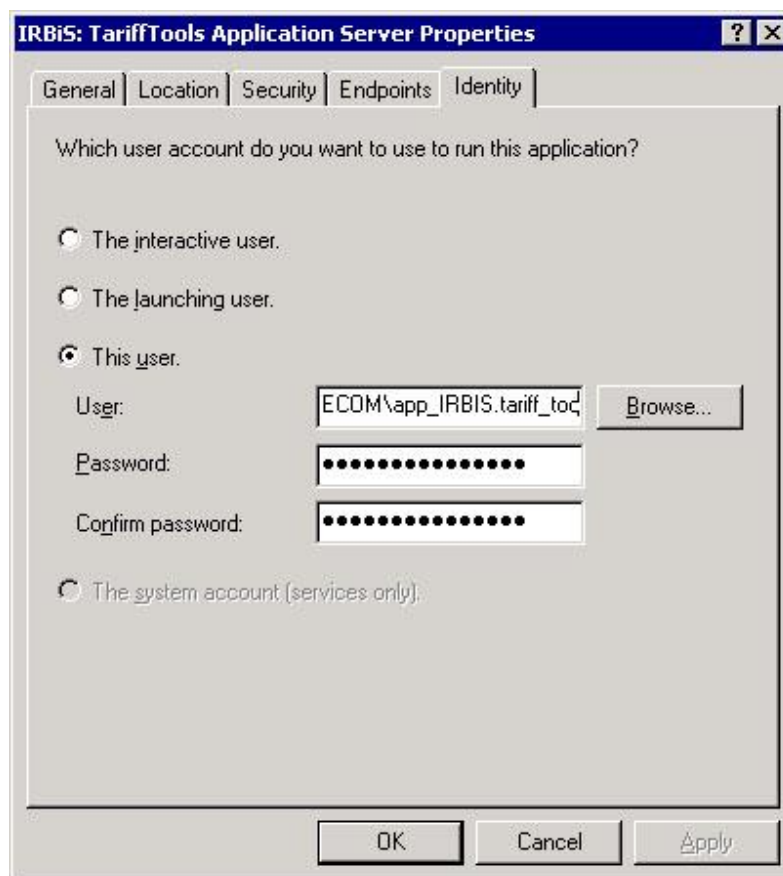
IRBiS: TariffTools Application Server Properties

? X

General | Location | Security | Endpoints | Identity

Which user account do you want to use to run this application?

The interactive user.

The launching user.

This user.

User: ECOM\app_IRBIS.tariff_to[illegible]

Browse...

Password: ●●●●●●●●●●●●●●●

Confirm password: ●●●●●●●●●●●●●●●

The system account (services only).

OK

Cancel

Apply